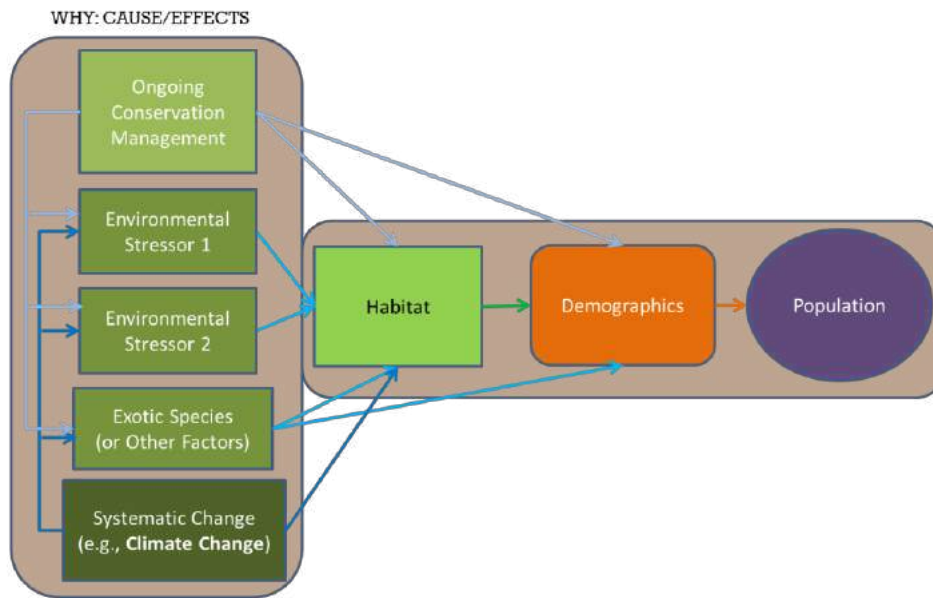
WHY: CAUSE/EFFECTS

Ongoing Conservation Management

Environmental Stressor 1

Environmental Stressor 2

Exotic Species (or Other Factors)

Systematic Change (e.g., **Climate Change**)

Habitat

Demographics

Population